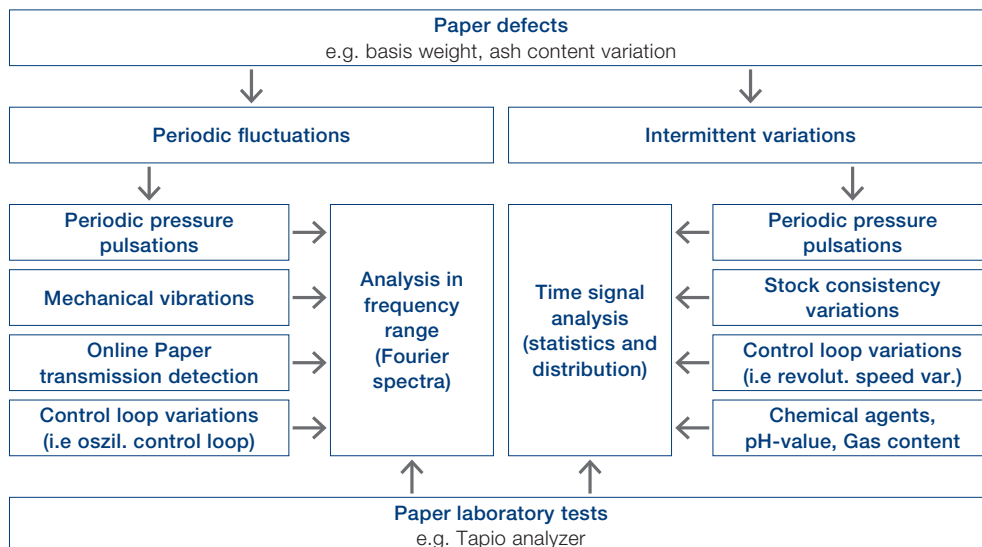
Paper defects
e.g. basis weight, ash content variation

Periodic fluctuations

Intermittent variations

Periodic pressure pulsations

Mechanical vibrations

Online Paper transmission detection

Control loop variations (i.e oszil. control loop)

Analysis in frequency range (Fourier spectra)

Time signal analysis (statistics and distribution)

Periodic pressure pulsations

Stock consistency variations

Control loop variations (i.e revolut. speed var.)

Chemical agents, pH-value, Gas content

Paper laboratory tests
e.g. Tapio analyzer